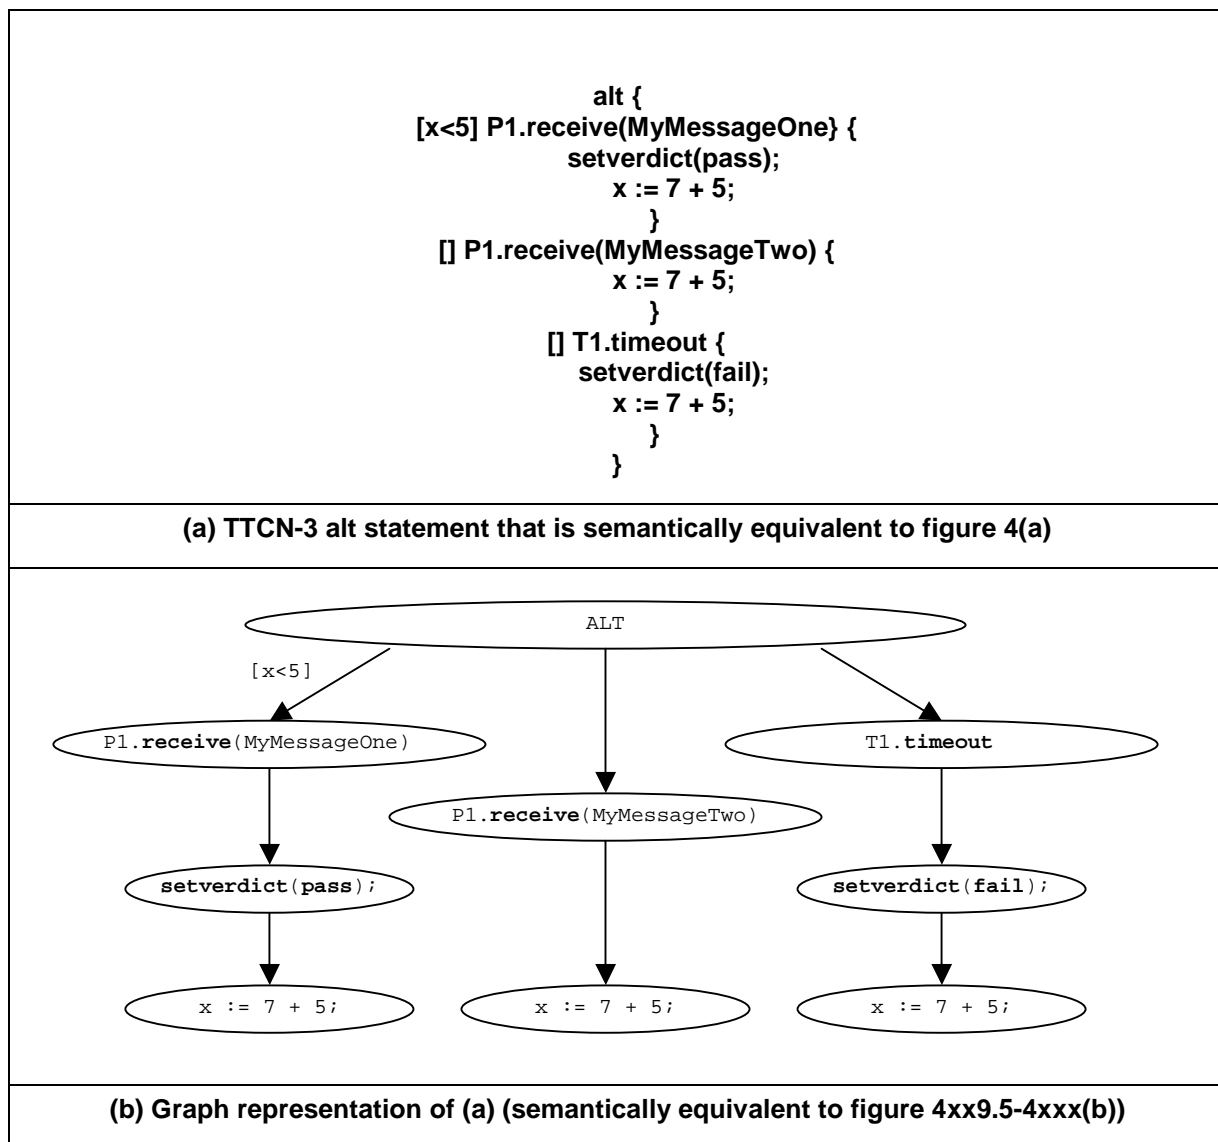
alt {
[x<5] P1.receive(MyMessageOne} {
setverdict(pass);
x := 7 + 5;
}
[] P1.receive(MyMessageTwo) {
x := 7 + 5;
}
[] T1.timeout {
setverdict(fail);
x := 7 + 5;
}
}

(a) TTCN-3 alt statement that is semantically equivalent to figure 4(a)

ALT

[x<5]

P1.receive(MyMessageOne)

P1.receive(MyMessageTwo)

T1.timeout

setverdict(pass);

setverdict(fail);

x := 7 + 5;

x := 7 + 5;

x := 7 + 5;

(b) Graph representation of (a) (semantically equivalent to figure 4xx9.5-4xxx(b))